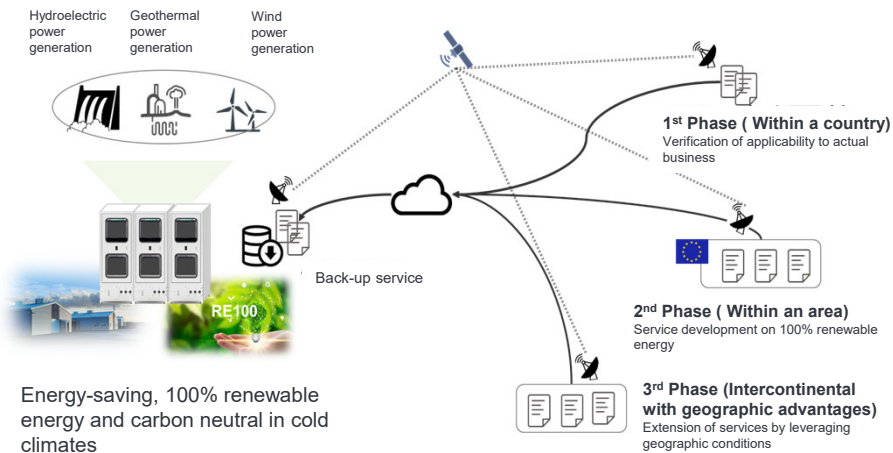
Hydroelectric power generation

Geothermal power generation

Wind power generation

RE100

Energy-saving, 100% renewable energy and carbon neutral in cold climates

Back-up service

1$^{st}$ Phase ( Within a country)
Verification of applicability to actual business

2$^{nd}$ Phase ( Within an area)
Service development on 100% renewable energy

3$^{rd}$ Phase (Intercontinental with geographic advantages)
Extension of services by leveraging geographic conditions